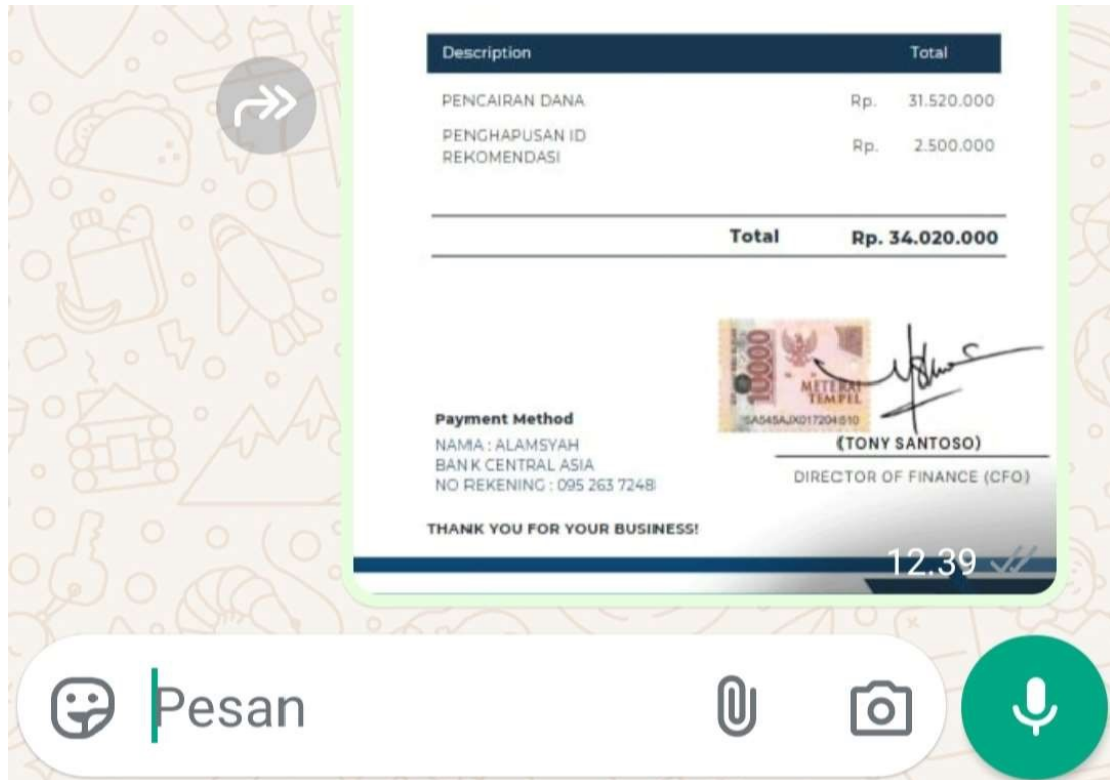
| Description | Total |
|---|---|
| PENCAIRAN DANA | Rp. 31.520.000 |
| PENGHAPUSAN ID REKOMENDASI | Rp. 2.500.000 |

Total Rp. 34.020.000

10000 METERAI TEMPEL 5A545AJX017204510

Payment Method
NAMA : ALAMSYAH
BAN K CENTRAL ASIA
NO REKENING : 095 263 7248

(TONY SANTOSO)
DIRECTOR OF FINANCE (CFO)

THANK YOU FOR YOUR BUSINESS!

12.39

Pesan